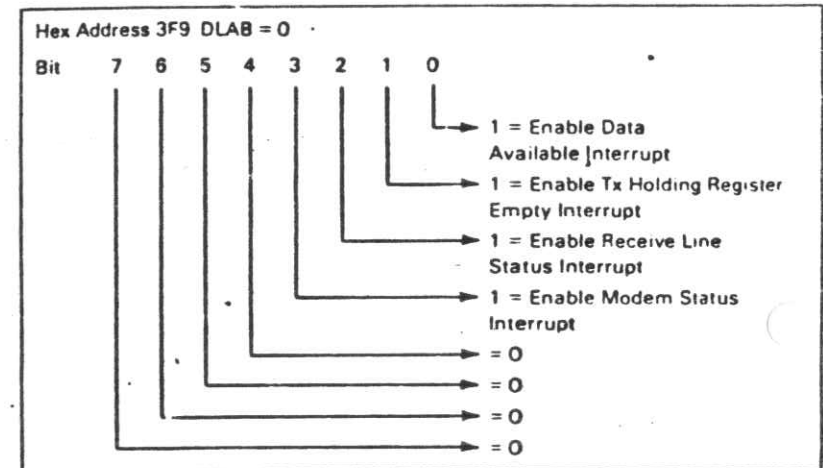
Hex Address 3F9 DLAB = 0

Bit 7 6 5 4 3 2 1 0

1 = Enable Data Available Interrupt

1 = Enable Tx Holding Register Empty Interrupt

1 = Enable Receive Line Status Interrupt

1 = Enable Modem Status Interrupt

= 0

= 0

= 0

= 0